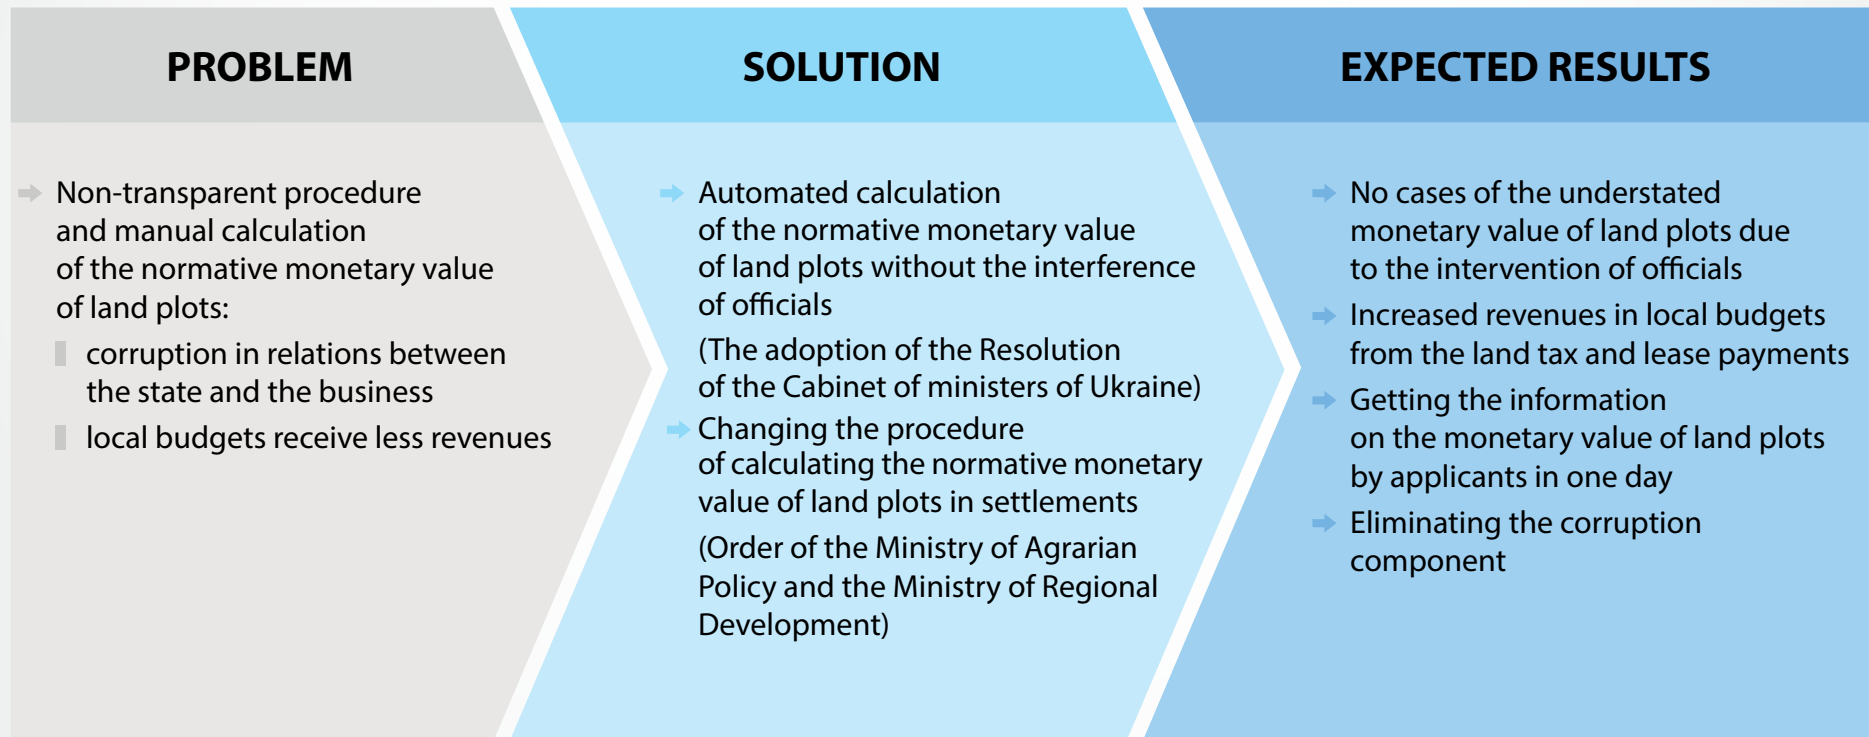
PROBLEM

Non-transparent procedure and manual calculation of the normative monetary value of land plots:

corruption in relations between the state and the business

local budgets receive less revenues

SOLUTION

Automated calculation of the normative monetary value of land plots without the interference of officials

(The adoption of the Resolution of the Cabinet of ministers of Ukraine)

Changing the procedure of calculating the normative monetary value of land plots in settlements

(Order of the Ministry of Agrarian Policy and the Ministry of Regional Development)

EXPECTED RESULTS

No cases of the understated monetary value of land plots due to the intervention of officials

Increased revenues in local budgets from the land tax and lease payments

Getting the information on the monetary value of land plots by applicants in one day

Eliminating the corruption component